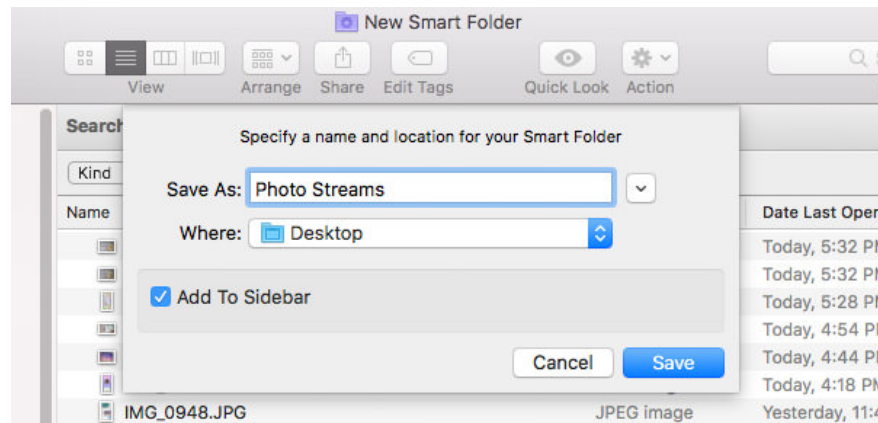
New Smart Folder

View Arrange Share Edit Tags Quick Look Action

Search

Kind

Name

Date Last Oper

Specify a name and location for your Smart Folder

Save As: Photo Streams

Where: Desktop

Add To Sidebar

Cancel Save

Today, 5:32 P
Today, 5:32 P
Today, 5:28 P
Today, 4:54 P
Today, 4:44 P
Today, 4:18 P

IMG_0948.JPG JPEG image Yesterday, 11:4